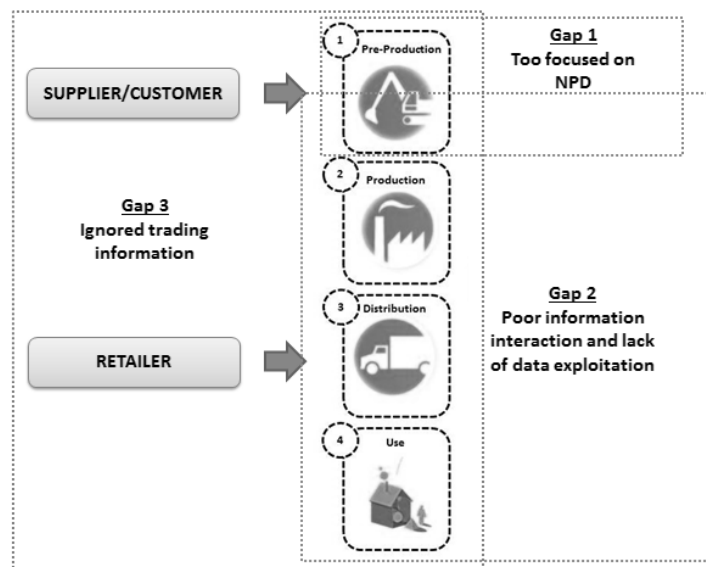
SUPPLIER/CUSTOMER

1 Pre-Production

Gap 1
Too focused on NPD

2 Production

Gap 3
Ignored trading information

3 Distribution

Gap 2
Poor information interaction and lack of data exploitation

RETAILER

4 Use